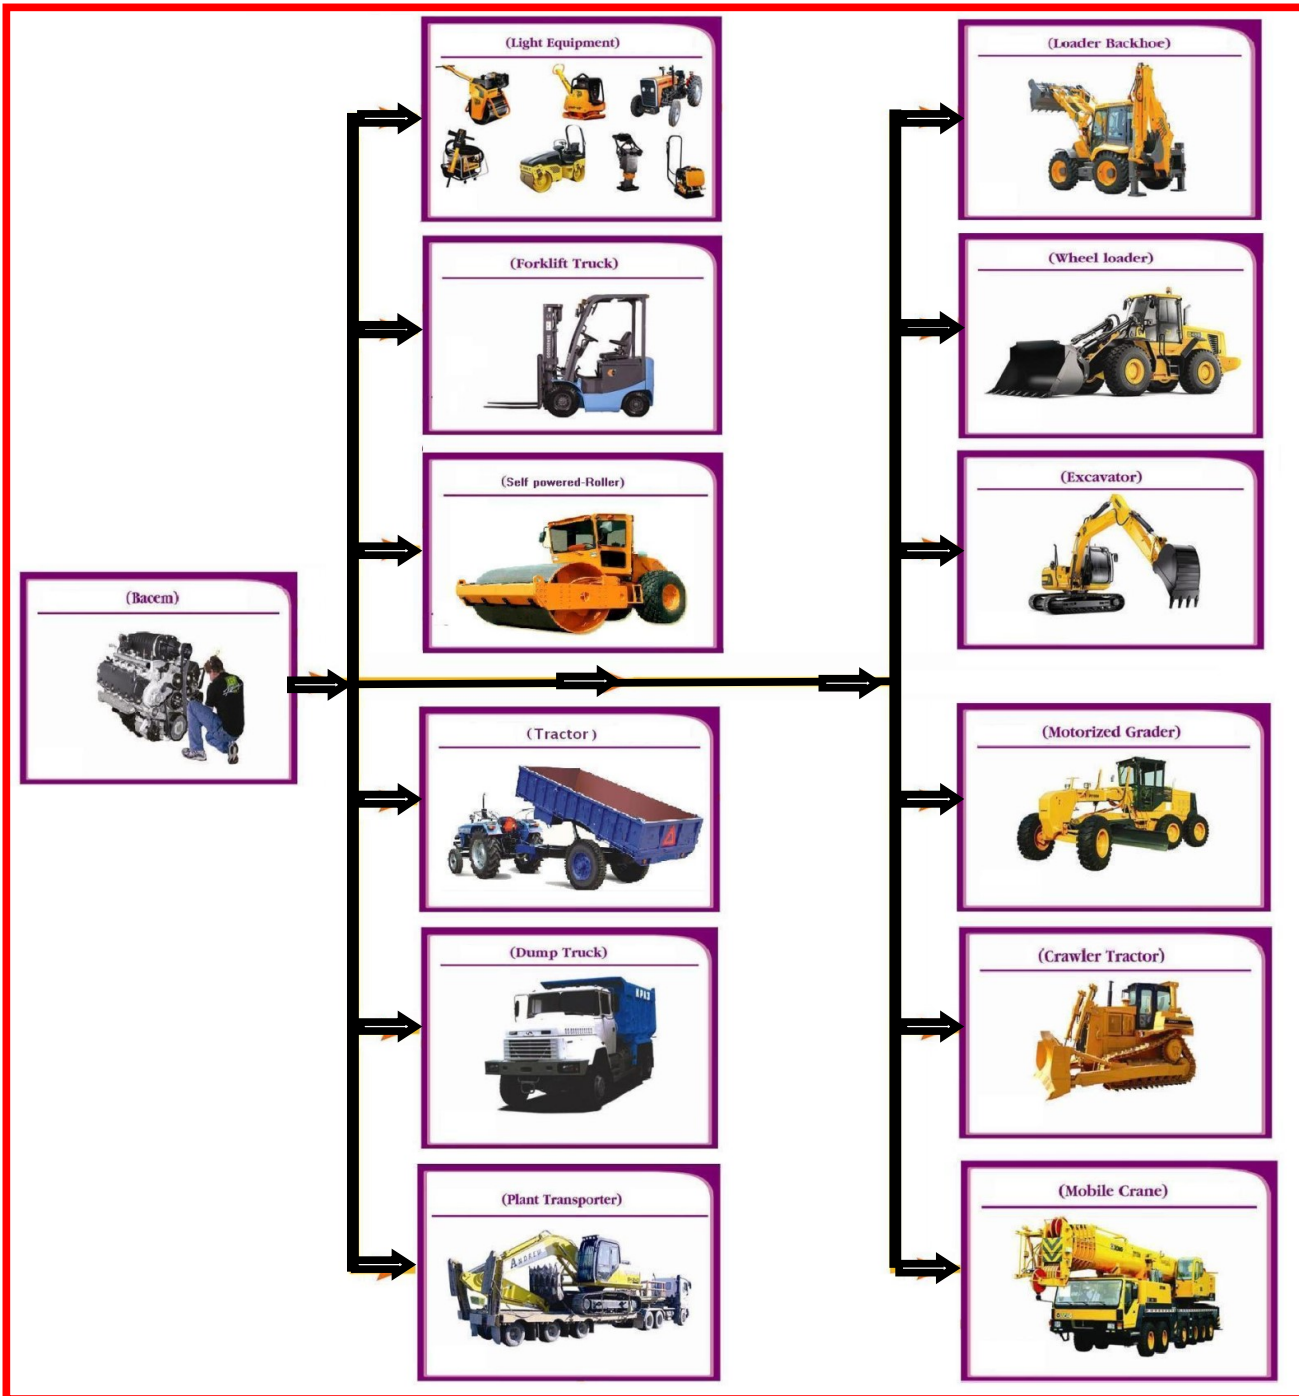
(Bacem)

(Light Equipment)

(Forklift Truck)

(Self powered-Roller)

(Tractor )

(Dump Truck)

(Plant Transporter)

(Loader Backhoe)

(Wheel loader)

(Excavator)

(Motorized Grader)

(Crawler Tractor)

(Mobile Crane)